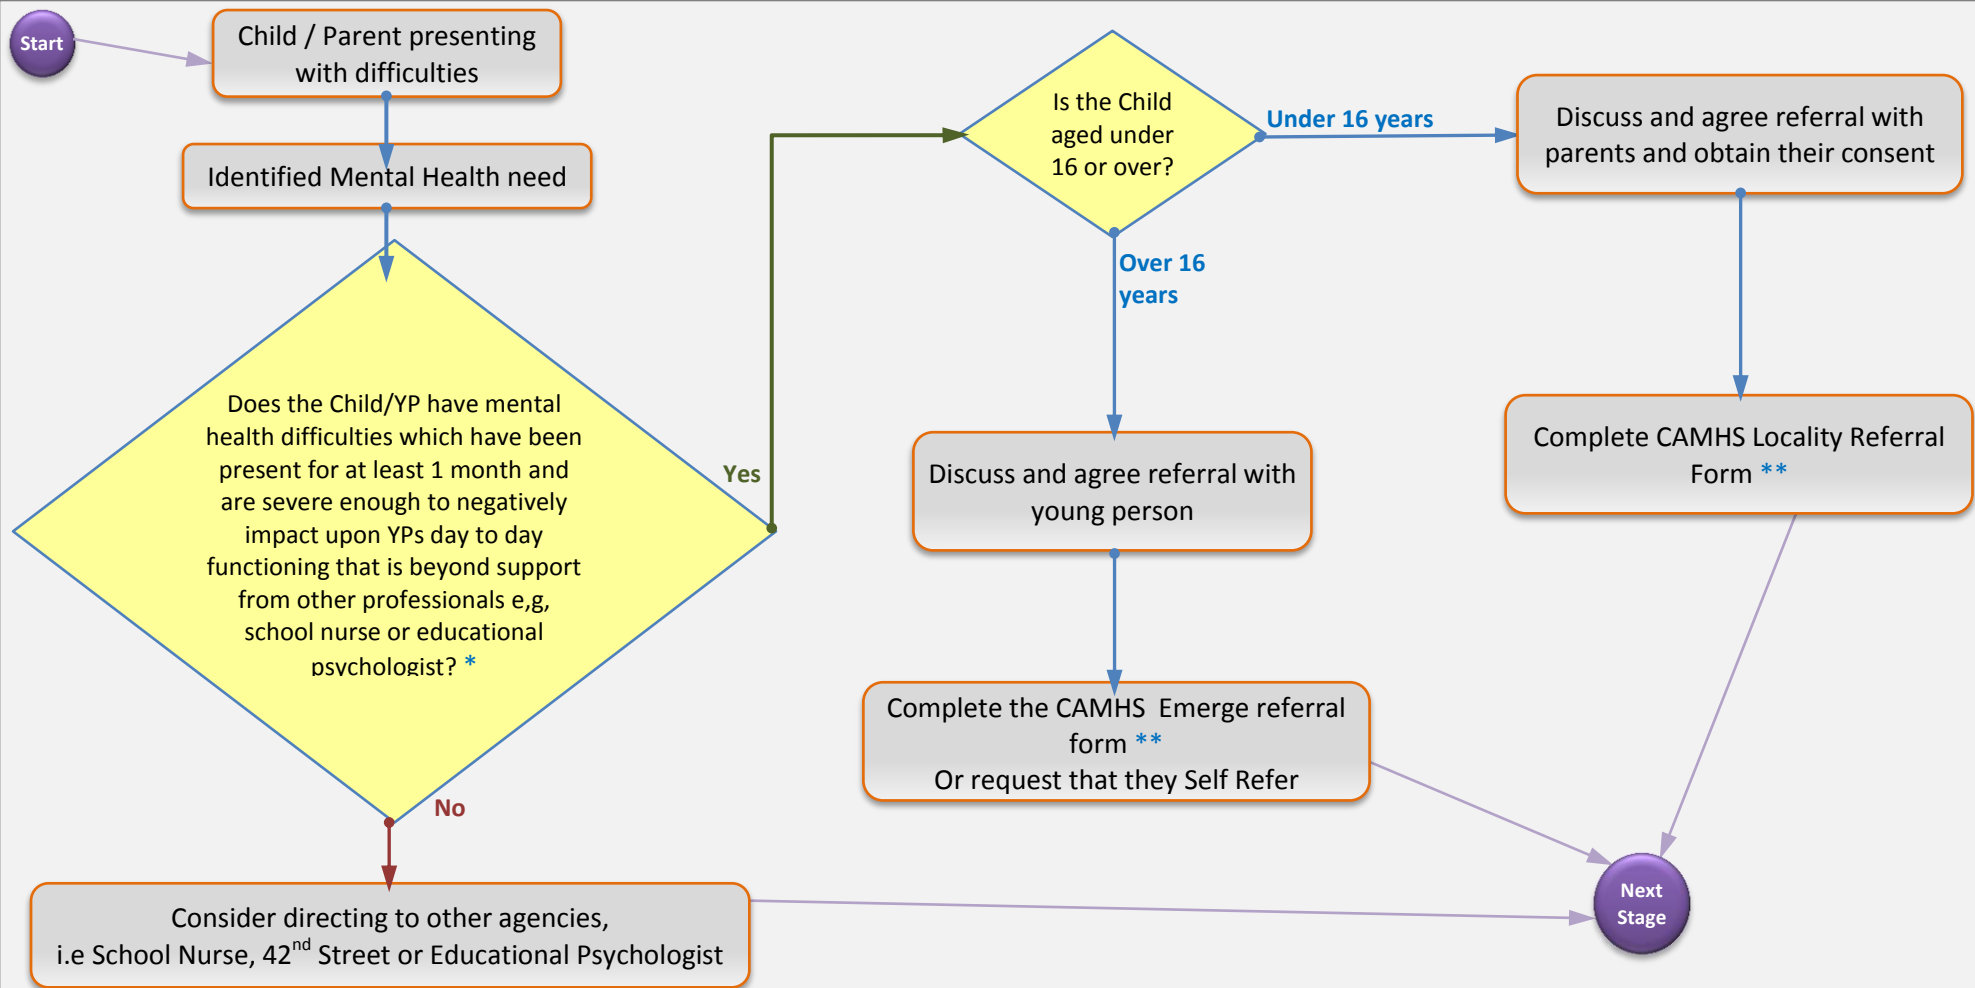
Start

Child / Parent presenting with difficulties

Identified Mental Health need

Does the Child/YP have mental health difficulties which have been present for at least 1 month and are severe enough to negatively impact upon YPs day to day functioning that is beyond support from other professionals e,g, school nurse or educational psychologist? *

Yes

No

Consider directing to other agencies, i.e School Nurse, 42$^{nd}$ Street or Educational Psychologist

Is the Child aged under 16 or over?

Under 16 years

Over 16 years

Discuss and agree referral with parents and obtain their consent

Complete CAMHS Locality Referral Form **

Discuss and agree referral with young person

Complete the CAMHS Emerge referral form **
Or request that they Self Refer

Next Stage